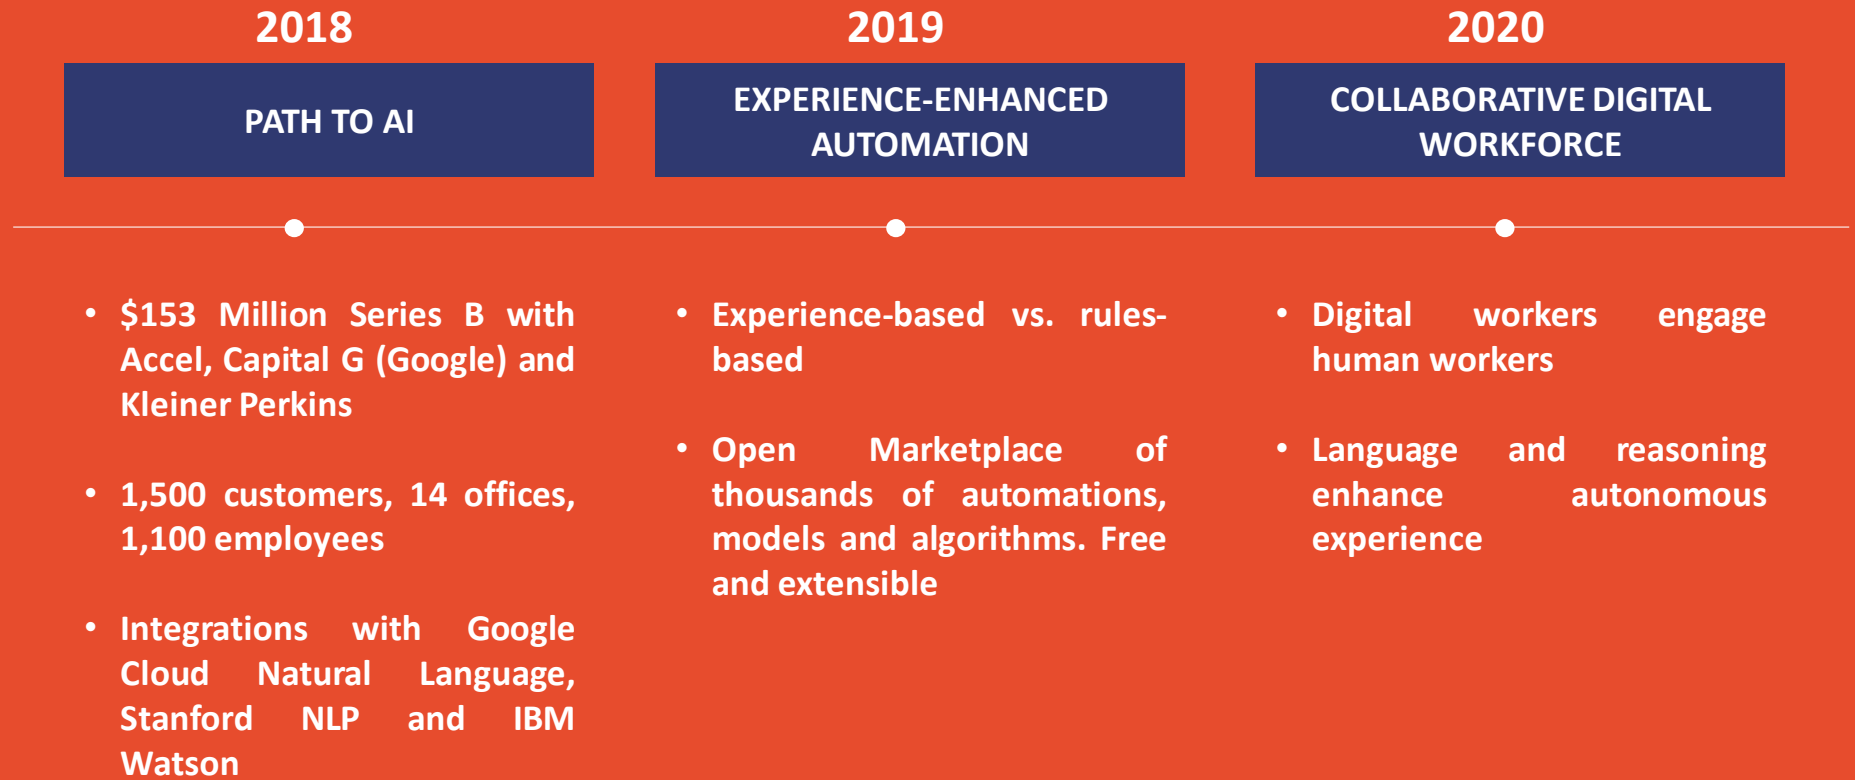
2018

PATH TO AI

- \$153 Million Series B with Accel, Capital G (Google) and Kleiner Perkins

- 1,500 customers, 14 offices, 1,100 employees

- Integrations with Google Cloud Natural Language, Stanford NLP and IBM Watson

2019

EXPERIENCE-ENHANCED AUTOMATION

- Experience-based vs. rules-based

- Open Marketplace of thousands of automations, models and algorithms. Free and extensible

2020

COLLABORATIVE DIGITAL WORKFORCE

- Digital workers engage human workers

- Language and reasoning enhance autonomous experience